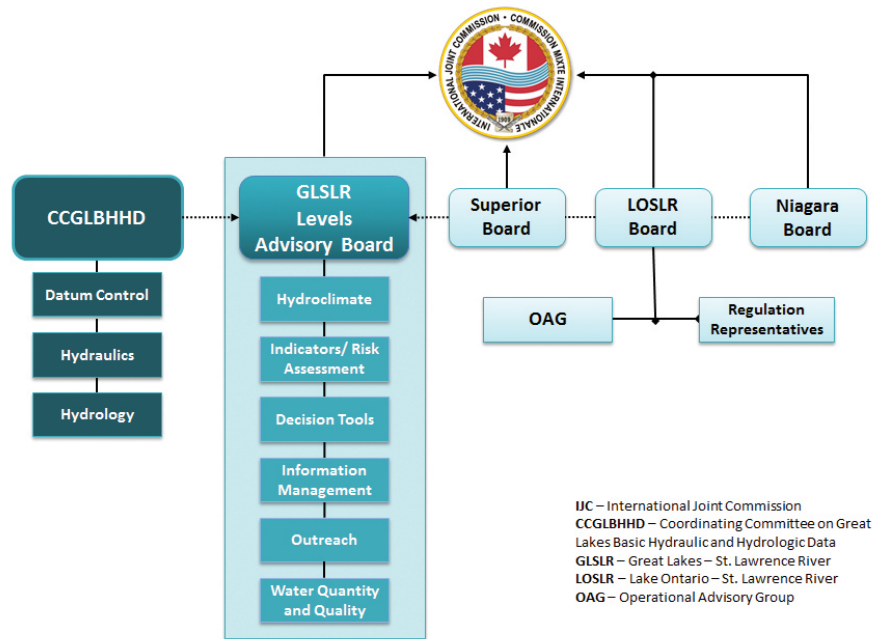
INTERNATIONAL JOINT COMMISSION • COMMISSION MIXTE INTERNATIONALE
1909

CCGLBHHD

Datum Control

Hydraulics

Hydrology

GLSLR Levels Advisory Board

Hydroclimate

Indicators/ Risk Assessment

Decision Tools

Information Management

Outreach

Water Quantity and Quality

Superior Board

LOSLR Board

Niagara Board

OAG

Regulation Representatives

IJC – International Joint Commission
CCGLBHHD – Coordinating Committee on Great Lakes Basic Hydraulic and Hydrologic Data
GLSLR – Great Lakes – St. Lawrence River
LOSLR – Lake Ontario – St. Lawrence River
OAG – Operational Advisory Group